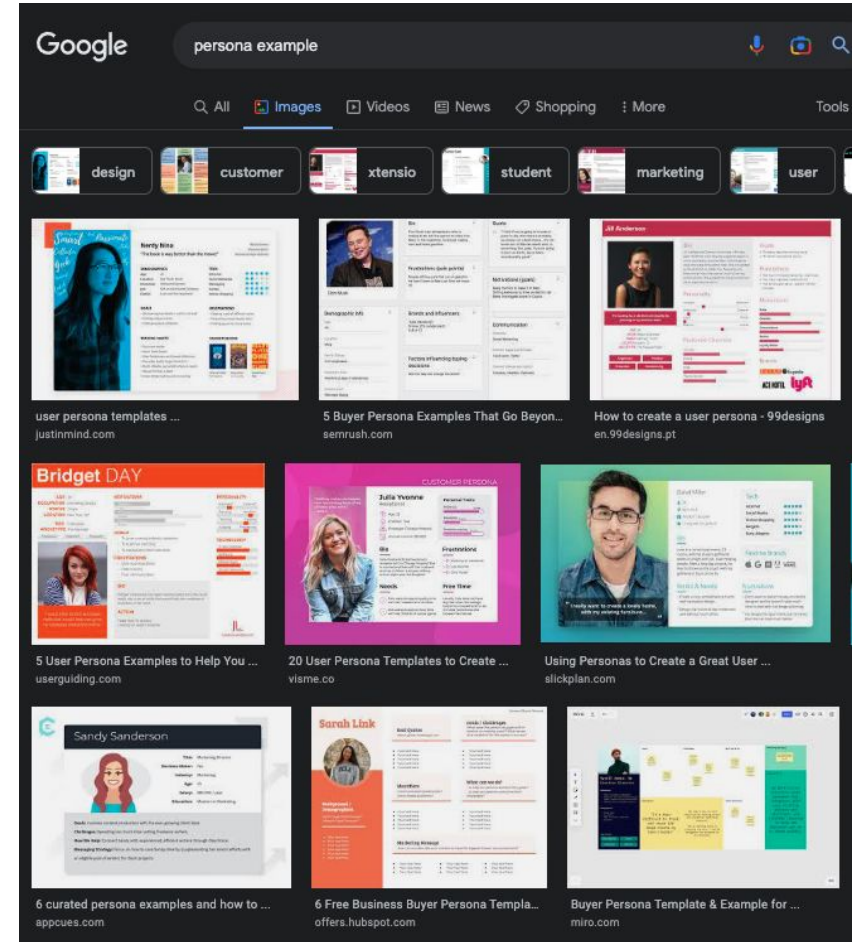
Google

persona example

All | Images | Videos | News | Shopping | More | Tools

design | customer | xtensio | student | marketing | user

Nerdy Nina

Jill Anderson

user persona templates ...
justinmind.com

5 Buyer Persona Examples That Go Beyon...
semrush.com

How to create a user persona - 99designs
en.99designs.pt

Bridget DAY

CUSTOMER PERSONA
Julia Yvonne

Bio

Frustrations

Needs

Free Time

5 User Persona Examples to Help You ...
userguiding.com

20 User Persona Templates to Create ...
visme.co

Using Personas to Create a Great User ...
slickplan.com

Sandy Sanderson

Sarah Link

6 curated persona examples and how to ...
appcues.com

6 Free Business Buyer Persona Templa...
offers.hubspot.com

Buyer Persona Template & Example for ...
miro.com